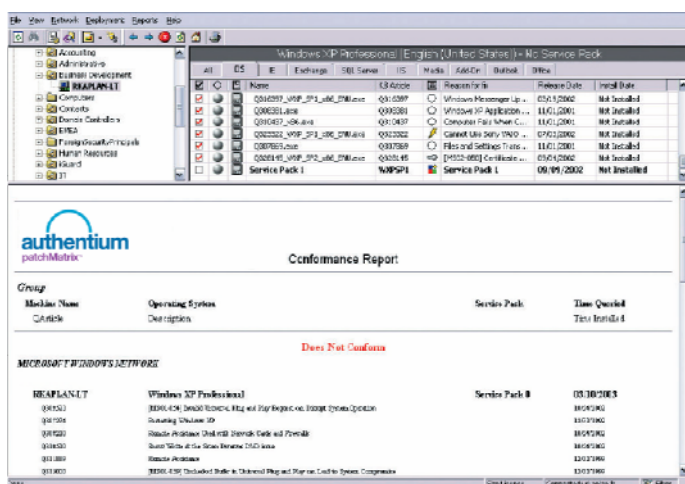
File View Network Deployment Reports Help

Accounting
Administrative
Business Development
REAPLAN-LT
Computers
Contacts
Domain Controllers
EMEA
ForeignSecurityPrincipals
Human Resources
iGuard
IT

Windows XP Professional English (United States) - No Service Pack

| All | OS | IE | Exchange | SQL Server | IIS | Media | Add-On | Outlook | Office |
|---|---|---|---|---|---|---|---|---|---|

| | | | Name | KB Article | | Reason for fix | Release Date | Install Date |
|---|---|---|---|---|---|---|---|---|
| | | | Q306297_WXP_SP1_x86_ENU.exe | Q306297 | | Windows Messenger Up... | 05/11/2002 | Not Installed |
| | | | Q308381.exe | Q308381 | | Windows XP Application... | 11/01/2001 | Not Installed |
| | | | Q309437_x86.exe | Q309437 | | Computer Fails When C... | 11/01/2001 | Not Installed |
| | | | Q323322_WXP_SP1_x86_ENU.exe | Q323322 | | Cannot Use Sony VAIO ... | 07/01/2002 | Not Installed |
| | | | Q307869.exe | Q307869 | | Files and Settings Trans... | 11/01/2001 | Not Installed |
| | | | Q329115_WXP_SP1_x86_ENU.exe | Q329115 | | [MS02-050] Certificate ... | 05/01/2002 | Not Installed |
| | | | Service Pack 1 | WXPSP1 | | Service Pack 1 | 09/09/2002 | Not Installed |

authentium
patchMatrix

Conformance Report

Group

| Machine Name | Operating System | Service Pack | Time Queried |
|---|---|---|---|
| QArticle | Description | | Time Installed |

Does Not Conform

MICROSOFT WINDOWS NETWORK

| REAPLAN-LT | Windows XP Professional | Service Pack 0 | 03/20/2003 |
|---|---|---|---|
| Q315403 | [MS01-059] Invalid Universal Plug and Play Request can Disrupt System Operation | | 10/01/2002 |
| Q311056 | Restarting Windows XP | | 10/01/2002 |
| Q308220 | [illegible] | | 10/01/2002 |
| Q314830 | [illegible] | | 10/01/2002 |
| Q311889 | Remote Assistance | | 12/01/2002 |
| Q311967 | [MS01-059] Unchecked Buffer in Universal Plug and Play can Lead to System Compromise | | 12/01/2002 |